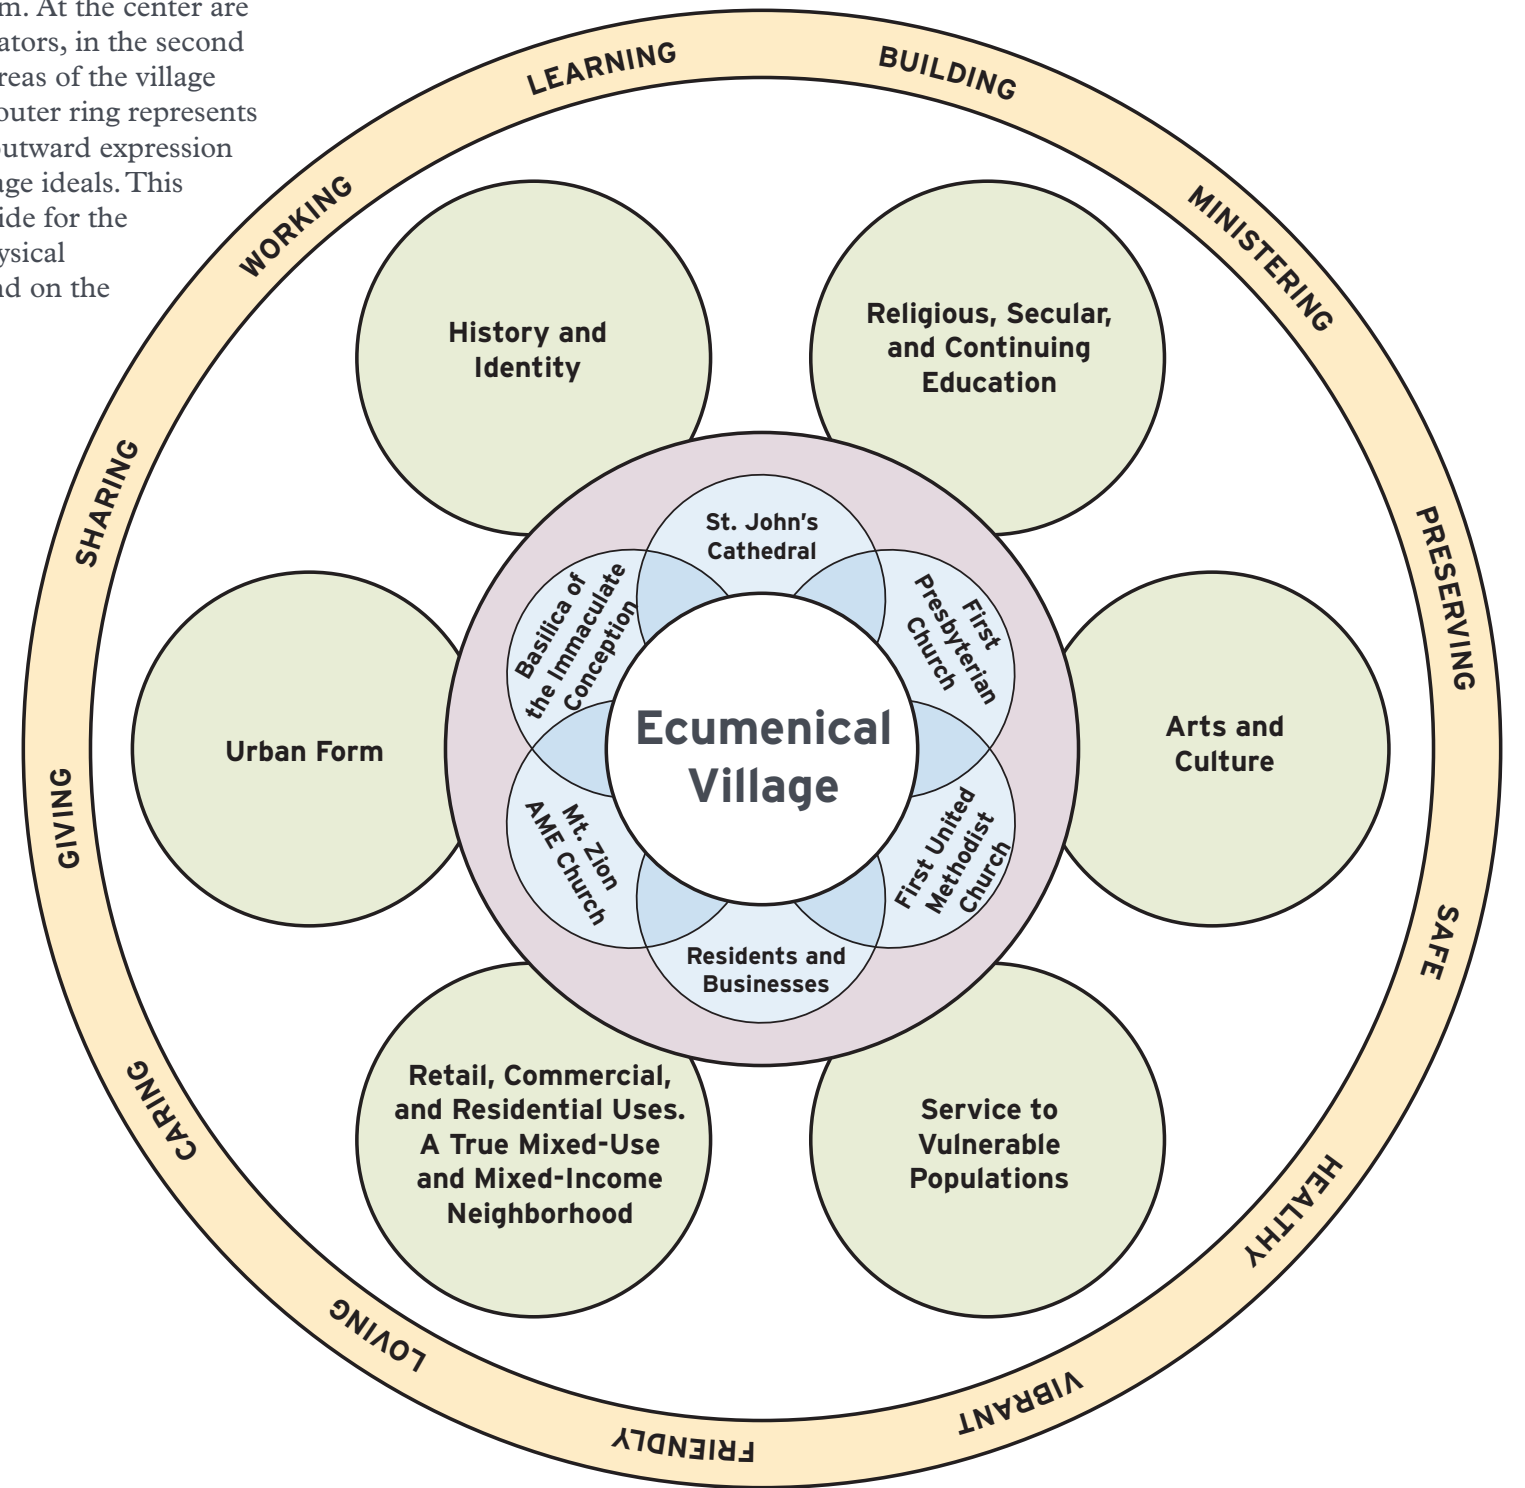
m. At the center are ators, in the second reas of the village outer ring represents utward expression ge ideals. This ide for the ysical d on the

LEARNING
BUILDING
MINISTERING
PRESERVING
SAFE
HEALTHY
VIBRANT
FRIENDLY
LOVING
CARING
GIVING
SHARING
WORKING

History and Identity

Religious, Secular, and Continuing Education

Urban Form

Arts and Culture

Retail, Commercial, and Residential Uses. A True Mixed-Use and Mixed-Income Neighborhood

Service to Vulnerable Populations

St. John's Cathedral

First Presbyterian Church

First United Methodist Church

Residents and Businesses

Mt. Zion AME Church

Basilica of the Immaculate Conception

Ecumenical Village